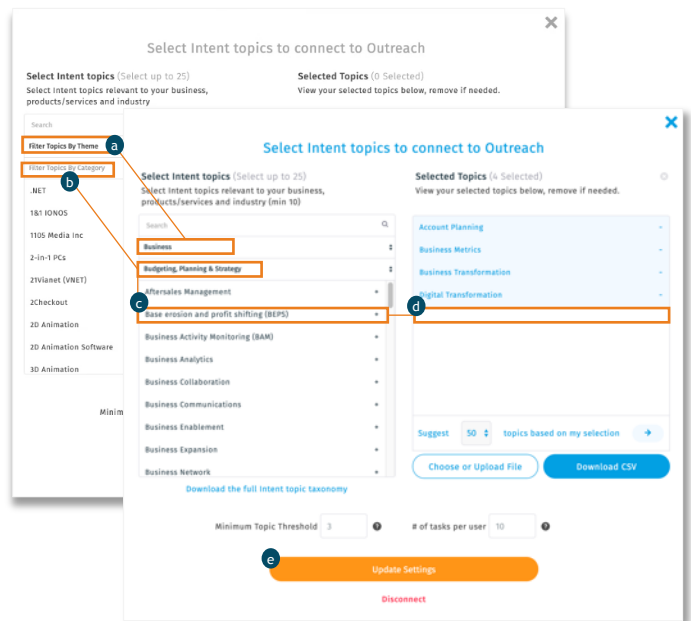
Select Intent topics to connect to Outreach

Select Intent topics (Select up to 25)
Select Intent topics relevant to your business, products/services and industry

Selected Topics (0 Selected)
View your selected topics below, remove if needed.

Search
Filter Topics By Theme
Filter Topics By Category
.NET
1&1 IONOS
1105 Media Inc
2-in-1 PCs
21Vianet (VNET)
2Checkout
2D Animation
2D Animation Software
3D Animation

Minim

a
b
c
d
e

Select Intent topics to connect to Outreach

Select Intent topics (Select up to 25)
Select Intent topics relevant to your business, products/services and industry (min 10)

Search
Business
Budgeting, Planning & Strategy
Aftersales Management
Base erosion and profit shifting (BEPS)
Business Activity Monitoring (BAM)
Business Analytics
Business Collaboration
Business Communications
Business Enablement
Business Expansion
Business Network

Download the full Intent topic taxonomy

Selected Topics (4 Selected)
View your selected topics below, remove if needed.

Account Planning
Business Metrics
Business Transformation
Digital Transformation

Suggest 50 topics based on my selection

Choose or Upload File
Download CSV

Minimum Topic Threshold 3
# of tasks per user 10

Update Settings

Disconnect